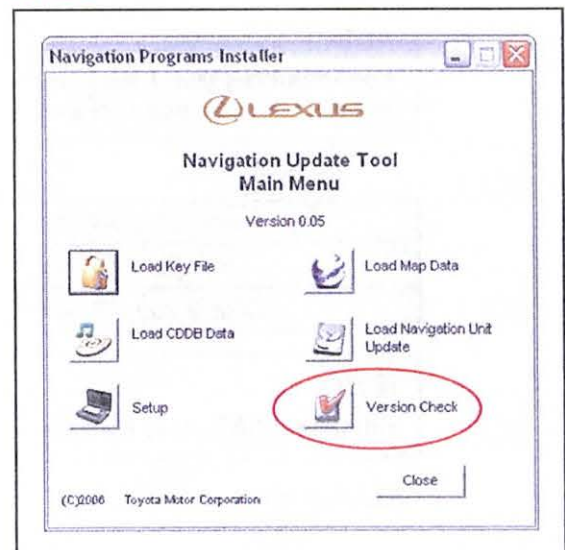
Navigation Programs Installer

LEXUS

Navigation Update Tool
Main Menu

Version 0.05

Load Key File

Load Map Data

Load CDDB Data

Load Navigation Unit Update

Setup

Version Check

Close

(C)2006 Toyota Motor Corporation